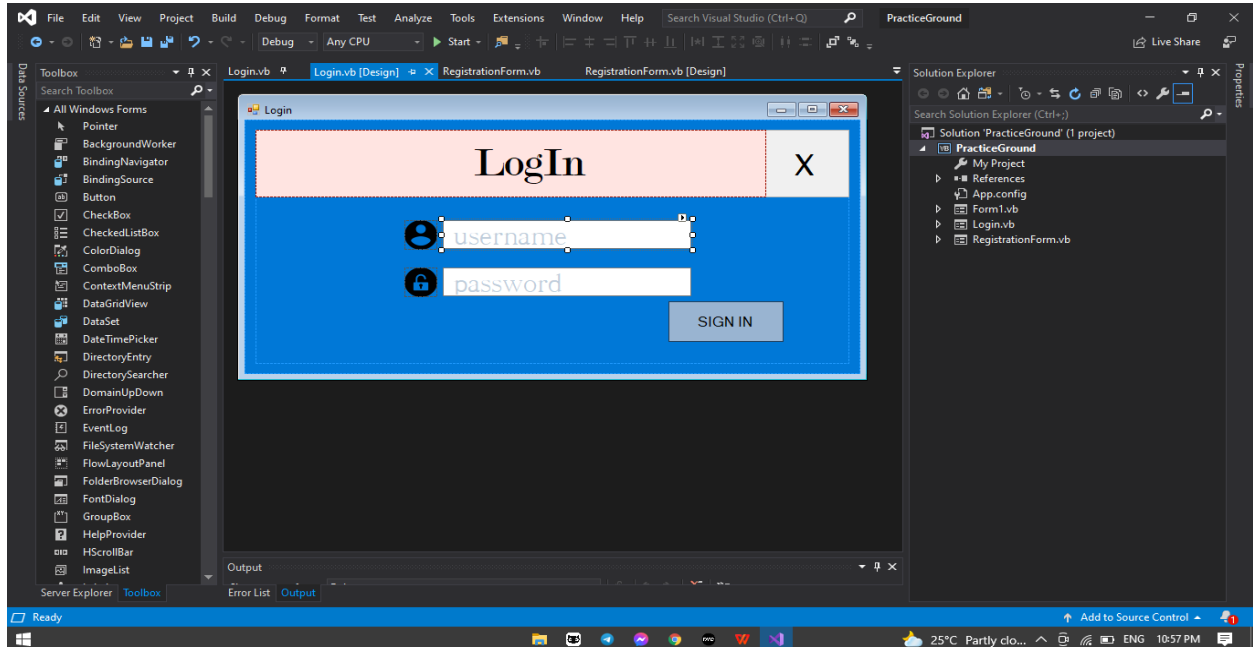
File Edit View Project Build Debug Format Test Analyze Tools Extensions Window Help Search Visual Studio (Ctrl+Q) PracticeGround

Debug Any CPU Start Live Share

Data Sources

Toolbox
Search Toolbox
All Windows Forms
Pointer
BackgroundWorker
BindingNavigator
BindingSource
Button
CheckBox
CheckedListBox
ColorDialog
ComboBox
ContextMenuStrip
DataGridView
DataSet
DateTimePicker
DirectoryEntry
DirectorySearcher
DomainUpDown
ErrorProvider
EventLog
FileSystemWatcher
FlowLayoutPanel
FolderBrowserDialog
FontDialog
GroupBox
HelpProvider
HScrollBar
ImageList
Server Explorer Toolbox

Login.vb Login.vb [Design] RegistrationForm.vb RegistrationForm.vb [Design]

Login
LogIn
X
username
password
SIGN IN

Output
Error List Output

Solution Explorer
Search Solution Explorer (Ctrl+;)
Solution 'PracticeGround' (1 project)
PracticeGround
My Project
References
App.config
Form1.vb
Login.vb
RegistrationForm.vb

Properties

Ready
Add to Source Control

25°C Partly clo... ENG 10:57 PM